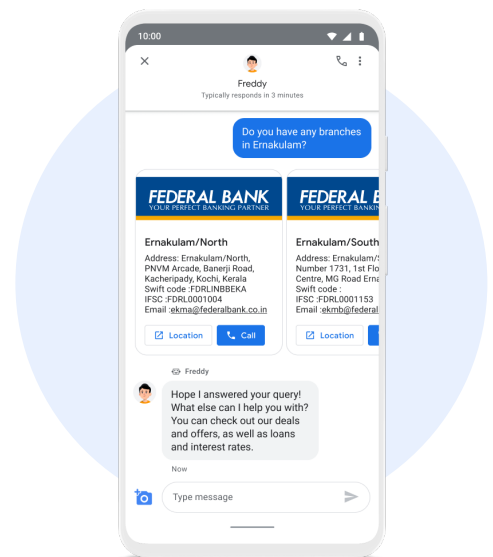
10:00

Freddy
Typically responds in 3 minutes

Do you have any branches in Ernakulam?

FEDERAL BANK
YOUR PERFECT BANKING PARTNER

Ernakulam/North
Address: Ernakulam/North, PNVM Arcade, Banerji Road, Kacheripady, Kochi, Kerala
Swift code :FDRLINBBEKA
IFSC :FDRL0001004
Email :ekma@federalbank.co.in

Location
Call

FEDERAL BANK
YOUR PERFECT BANKING PARTNER

Ernakulam/South
Address: Ernakulam/S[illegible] Number 1731, 1st Flo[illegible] Centre, MG Road Erna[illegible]
Swift code :
IFSC :FDRL0001153
Email :ekmb@federal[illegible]

Location

Freddy

Hope I answered your query! What else can I help you with? You can check out our deals and offers, as well as loans and interest rates.

Now

Type message